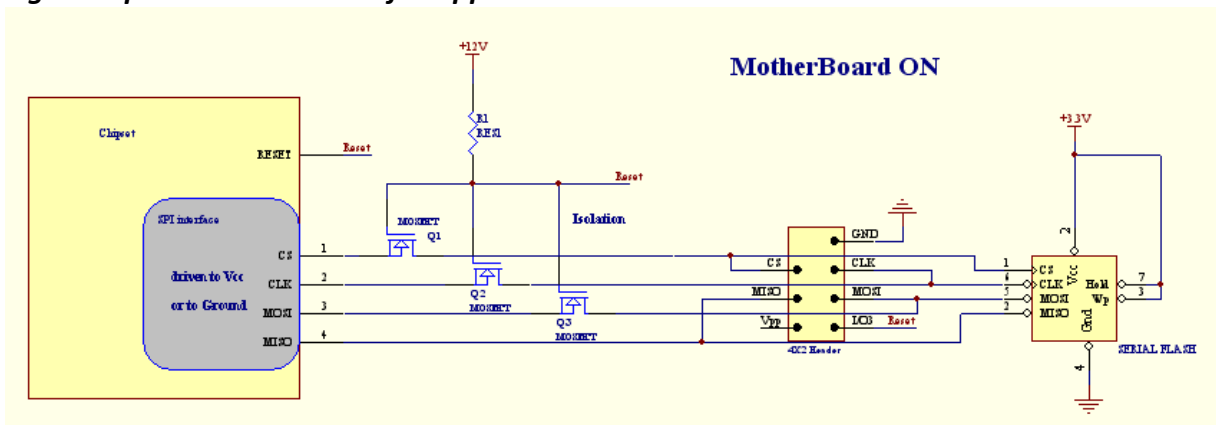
MotherBoard ON

+12V

R1
RES1

Chipset

RESET

Reset

Reset

SPI interface

MOSFET
Q1

Isolation

CS
1

driven to Vcc

or to Ground

CLK
2

MOSI
3

MISO
4

Q2
MOSFET

Q3
MOSFET

GND

CS

CLK

MISO

MOSI

Vpp

IO3

Reset

ISP Header

+3.3V

2

1
6
5
2

CS
CLK
MOSI
MISO

Vcc

Hold
Wp

Gnd

7
3

4

SERIAL FLASH